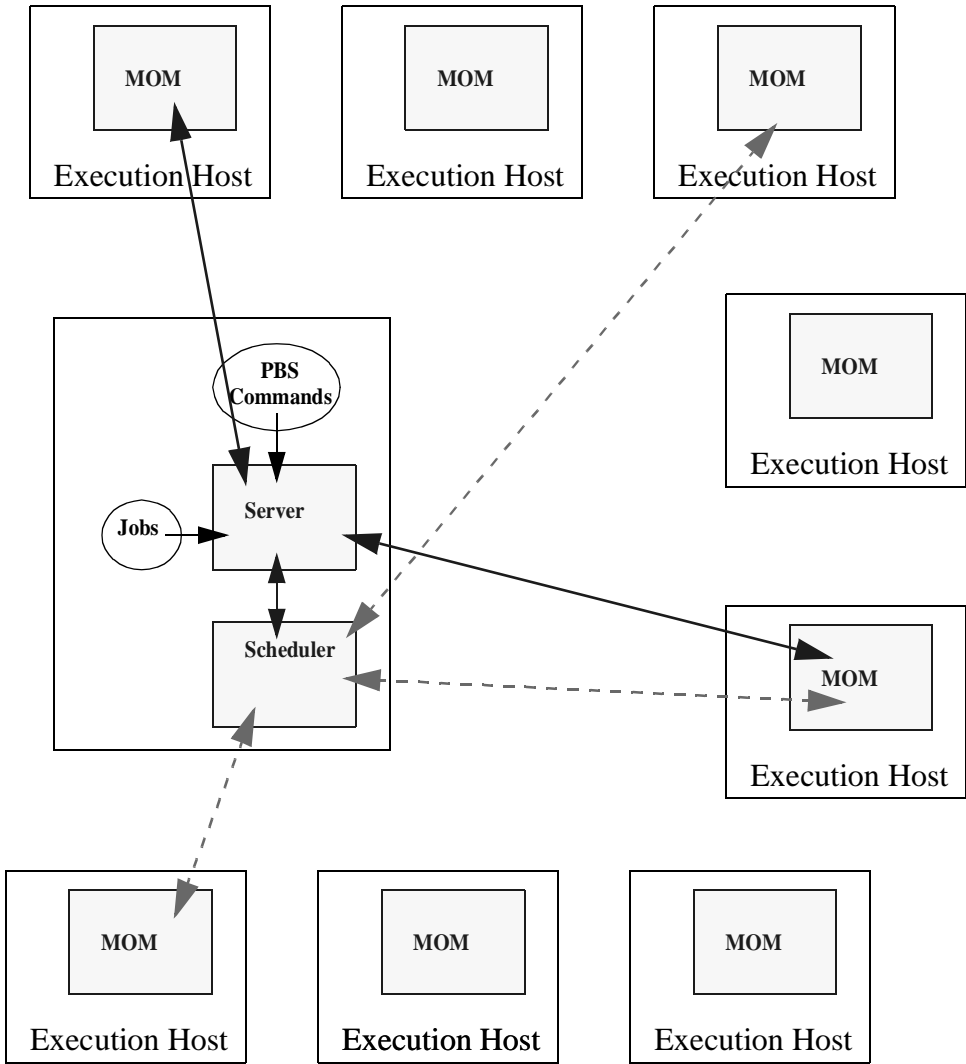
MOM

Execution Host

MOM

Execution Host

MOM

Execution Host

MOM

Execution Host

PBS Commands

Jobs

Server

Scheduler

MOM

Execution Host

MOM

Execution Host

MOM

Execution Host

MOM

Execution Host